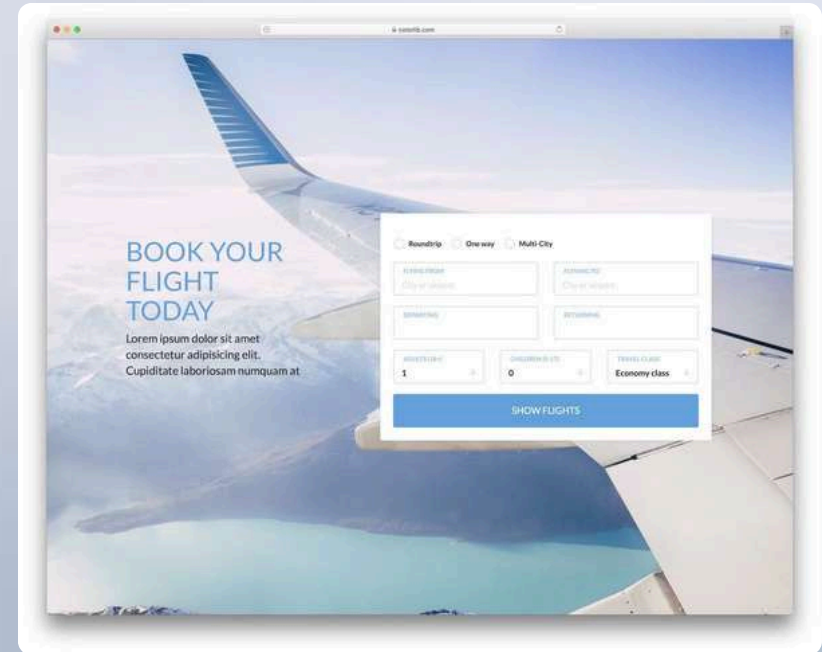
colorlib.com

BOOK YOUR FLIGHT TODAY

Lorem ipsum dolor sit amet consectetur adipisicing elit. Cupiditate laboriosam numquam at

Roundtrip One way Multi-City

FLYING FROM
City or airport

FLYING TO
City or airport

DEPARTING

RETURNING

ADULTS (18+)
1

CHILDREN (0-17)
0

TRAVEL CLASS
Economy class

SHOW FLIGHTS